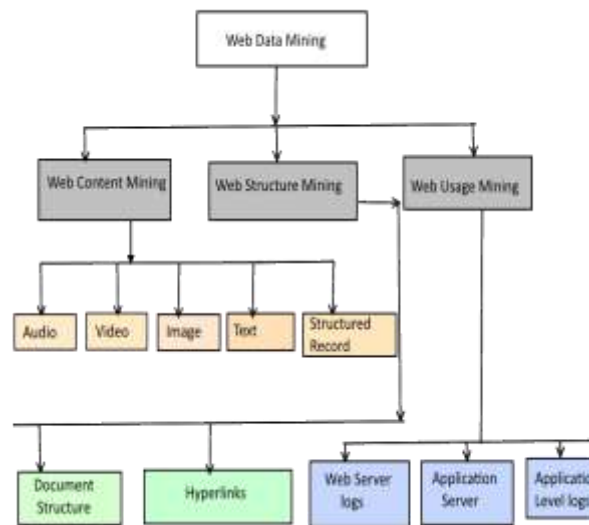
Web Data Mining

Web Content Mining

Web Structure Mining

Web Usage Mining

Audio

Video

Image

Text

Structured Record

Document Structure

Hyperlinks

Web Server logs

Application Server

Applicatio Level log